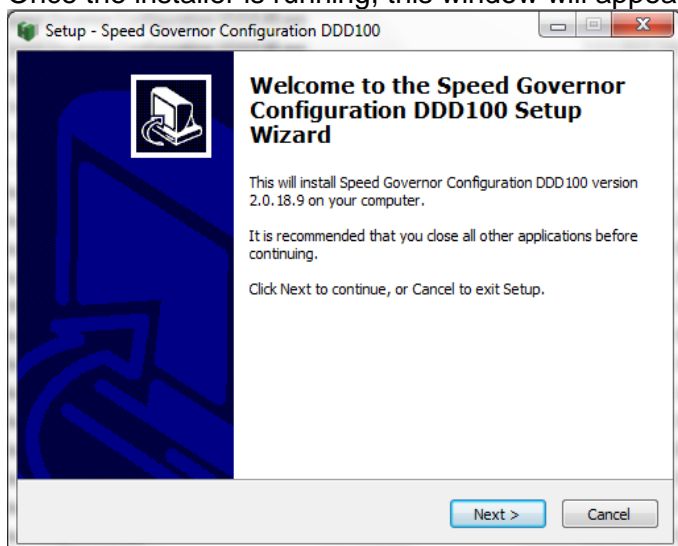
Once the installer is running, this window will appea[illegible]

Setup - Speed Governor Configuration DDD100

Welcome to the Speed Governor Configuration DDD100 Setup Wizard

This will install Speed Governor Configuration DDD100 version 2.0.18.9 on your computer.

It is recommended that you close all other applications before continuing.

Click Next to continue, or Cancel to exit Setup.

Next >

Cancel